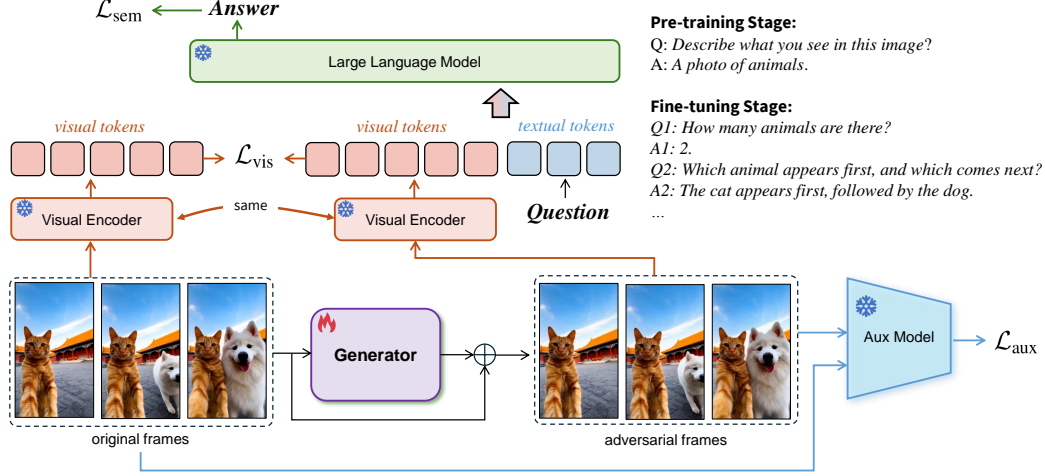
$\mathcal{L}_{\text{sem}}$ Answer

Large Language Model

Pre-training Stage:

Q: Describe what you see in this image?

A: A photo of animals.

Fine-tuning Stage:

Q1: How many animals are there?

A1: 2.

Q2: Which animal appears first, and which comes next?

A2: The cat appears first, followed by the dog.

...

visual tokens

$\mathcal{L}_{\text{vis}}$

visual tokens

textual tokens

Visual Encoder

same

Visual Encoder

Question

Generator

Aux Model

$\mathcal{L}_{\text{aux}}$

original frames

adversarial frames